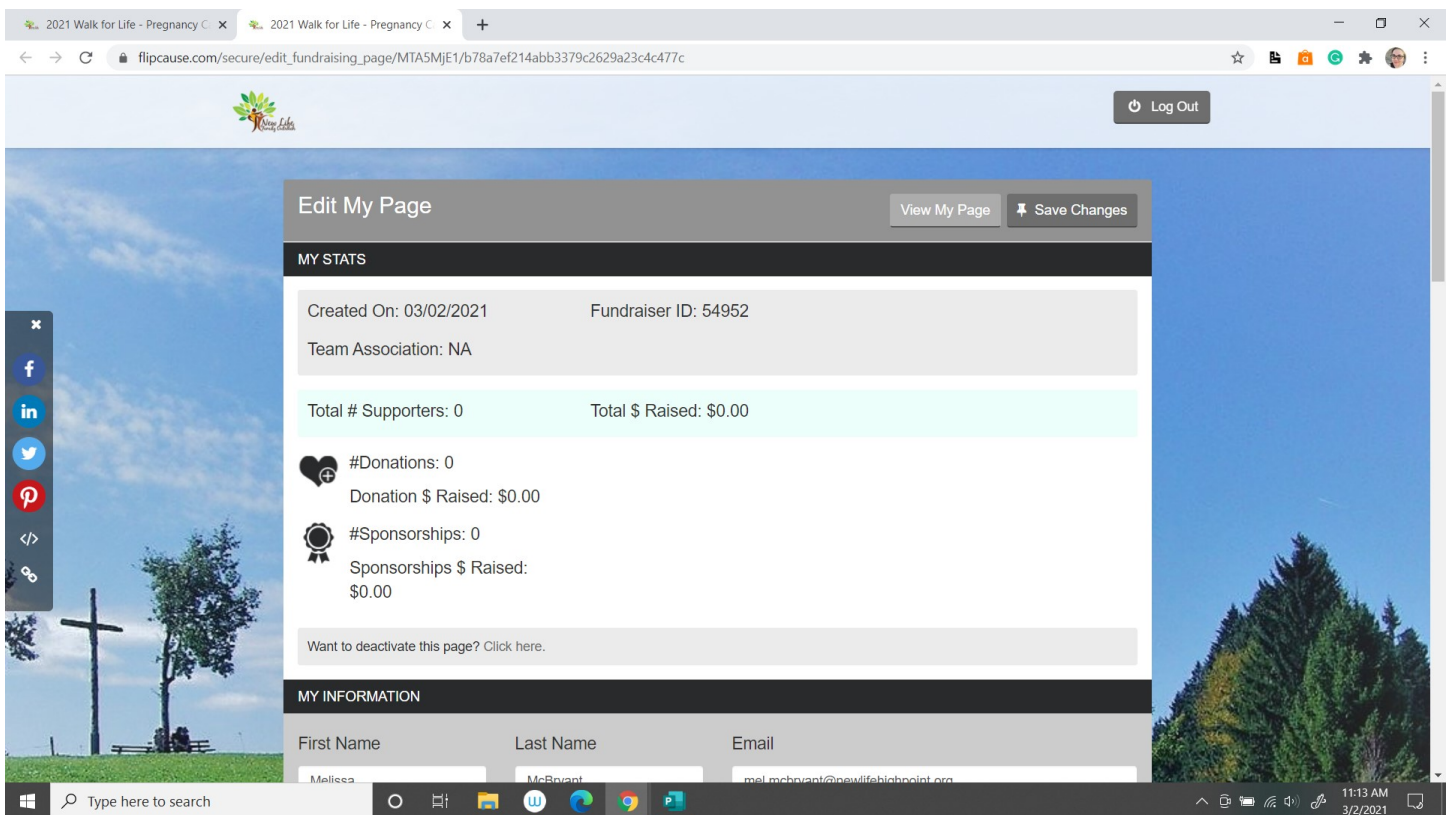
2021 Walk for Life - Pregnancy C ×
2021 Walk for Life - Pregnancy C ×
+

flipcause.com/secure/edit_fundraising_page/MTA5MjE1/b78a7ef214abb3379c2629a23c4c477c

New Life

Log Out

Edit My Page

View My Page

Save Changes

MY STATS

Created On: 03/02/2021

Fundraiser ID: 54952

Team Association: NA

Total # Supporters: 0

Total $ Raised: $0.00

#Donations: 0

Donation $ Raised: $0.00

#Sponsorships: 0

Sponsorships $ Raised: $0.00

Want to deactivate this page? Click here.

MY INFORMATION

First Name

Last Name

Email

Melissa

McBryant

mel.mcbryant@newlifehighpoint.org

Type here to search

11:13 AM
3/2/2021